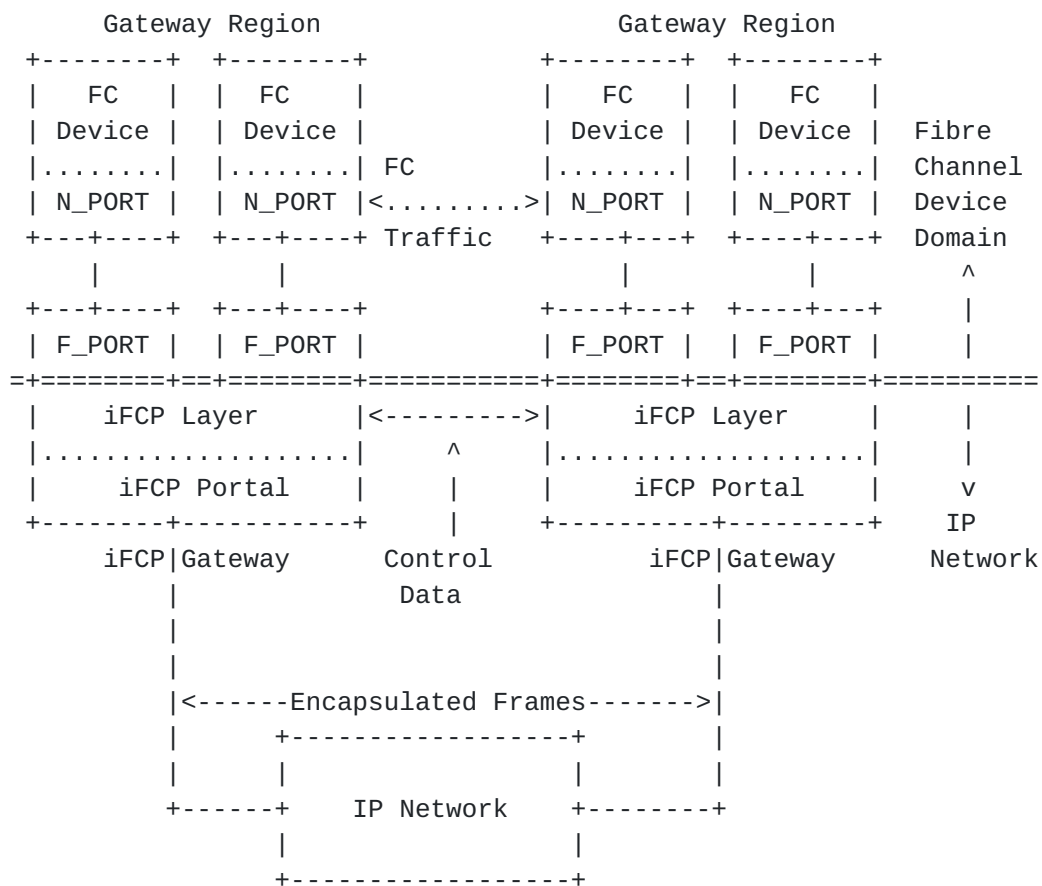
Gateway Region

FC Device
N_PORT

FC Device
N_PORT

FC Traffic

F_PORT

F_PORT

iFCP Layer

iFCP Portal

iFCP Gateway

Control Data

Gateway Region

FC Device
N_PORT

FC Device
N_PORT

F_PORT

F_PORT

iFCP Layer

iFCP Portal

iFCP Gateway

Fibre Channel Device Domain

IP Network

Encapsulated Frames

IP Network